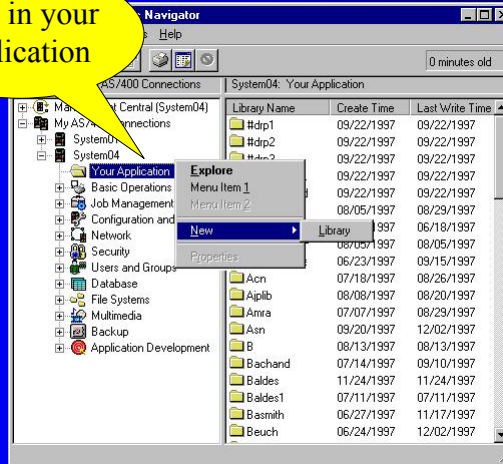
in your
plication

Navigator

Help

0 minutes old

AS/400 Connections

System04: Your Application

Ma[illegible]t Central (System04)
My AS/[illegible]nnections
System0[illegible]
System04
Your Application
Basic Operations
Job Management
Configuration and
Network
Security
Users and Groups
Database
File Systems
Multimedia
Backup
Application Development

Explore
Menu Item 1
Menu Item 2
New
Library
Properties

| Library Name | Create Time | Last Write Time |
|---|---|---|
| #drp1 | 09/22/1997 | 09/22/1997 |
| #drp2 | 09/22/1997 | 09/22/1997 |
| #drp3 | 09/22/1997 | 09/22/1997 |
| | 09/22/1997 | 09/22/1997 |
| | 09/22/1997 | 09/22/1997 |
| | 08/05/1997 | 08/29/1997 |
| | 06/05/1997 | 06/18/1997 |
| | 08/05/1997 | 08/05/1997 |
| | 06/23/1997 | 09/15/1997 |
| Acn | 07/18/1997 | 08/26/1997 |
| Ajplib | 08/08/1997 | 08/20/1997 |
| Amra | 07/07/1997 | 08/29/1997 |
| Asn | 09/20/1997 | 12/02/1997 |
| B | 08/13/1997 | 08/13/1997 |
| Bachand | 07/14/1997 | 09/10/1997 |
| Baldes | 11/24/1997 | 11/24/1997 |
| Baldes1 | 07/11/1997 | 07/11/1997 |
| Basmith | 06/27/1997 | 11/17/1997 |
| Beuch | 06/24/1997 | 12/02/1997 |